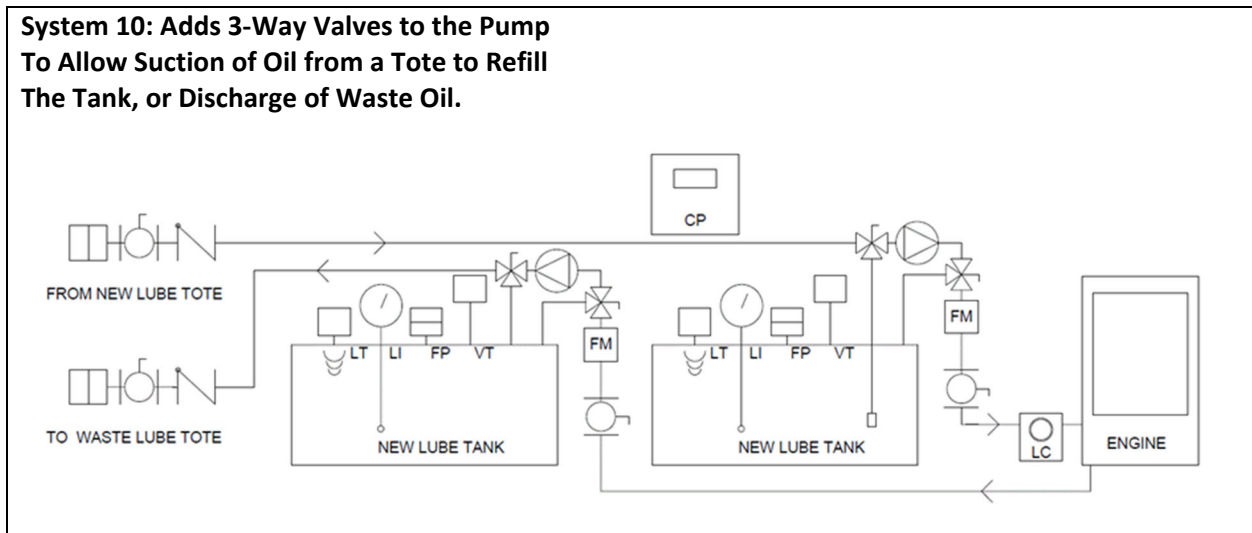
System 10: Adds 3-Way Valves to the Pump To Allow Suction of Oil from a Tote to Refill The Tank, or Discharge of Waste Oil.

CP

FROM NEW LUBE TOTE

TO WASTE LUBE TOTE

LT LI FP VT

FM

NEW LUBE TANK

LT LI FP VT

FM

NEW LUBE TANK

LC

ENGINE